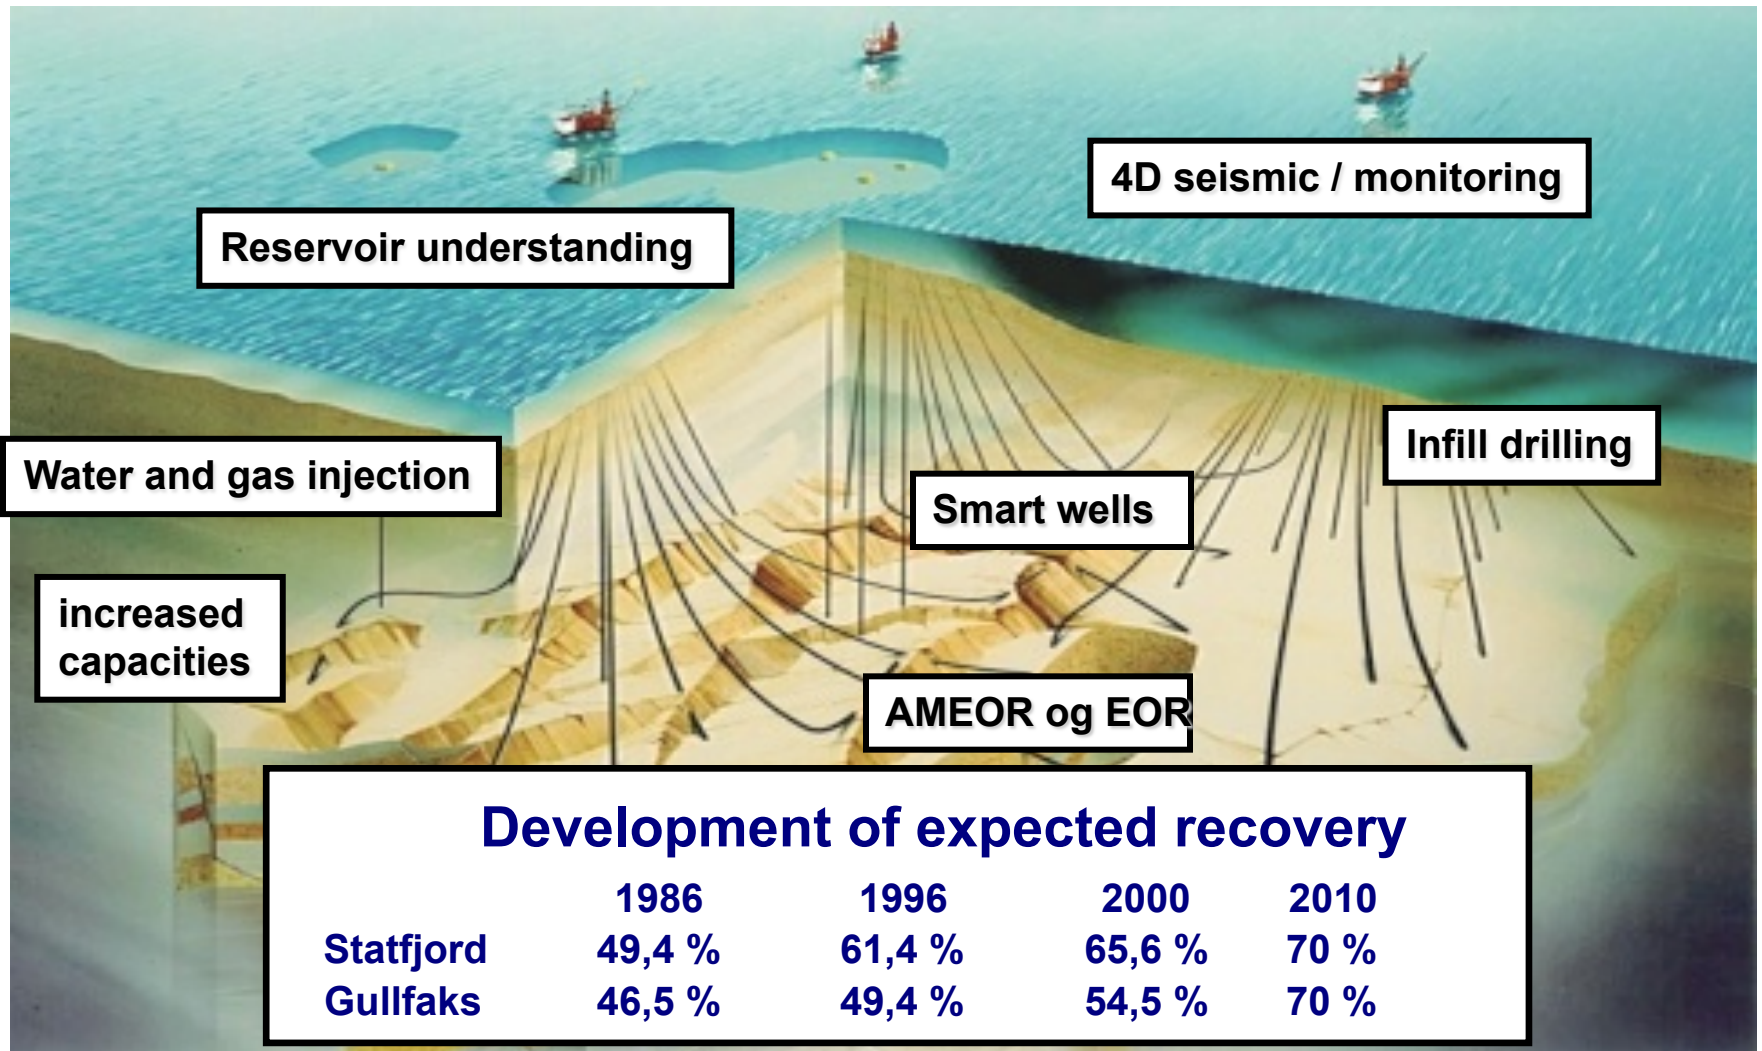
4D seismic / monitoring

Reservoir understanding

Water and gas injection

Infill drilling

Smart wells

increased capacities

AMEOR og EOR

Development of expected recovery

| | 1986 | 1996 | 2000 | 2010 |
|---|---|---|---|---|
| Statfjord | 49,4 % | 61,4 % | 65,6 % | 70 % |
| Gullfaks | 46,5 % | 49,4 % | 54,5 % | 70 % |